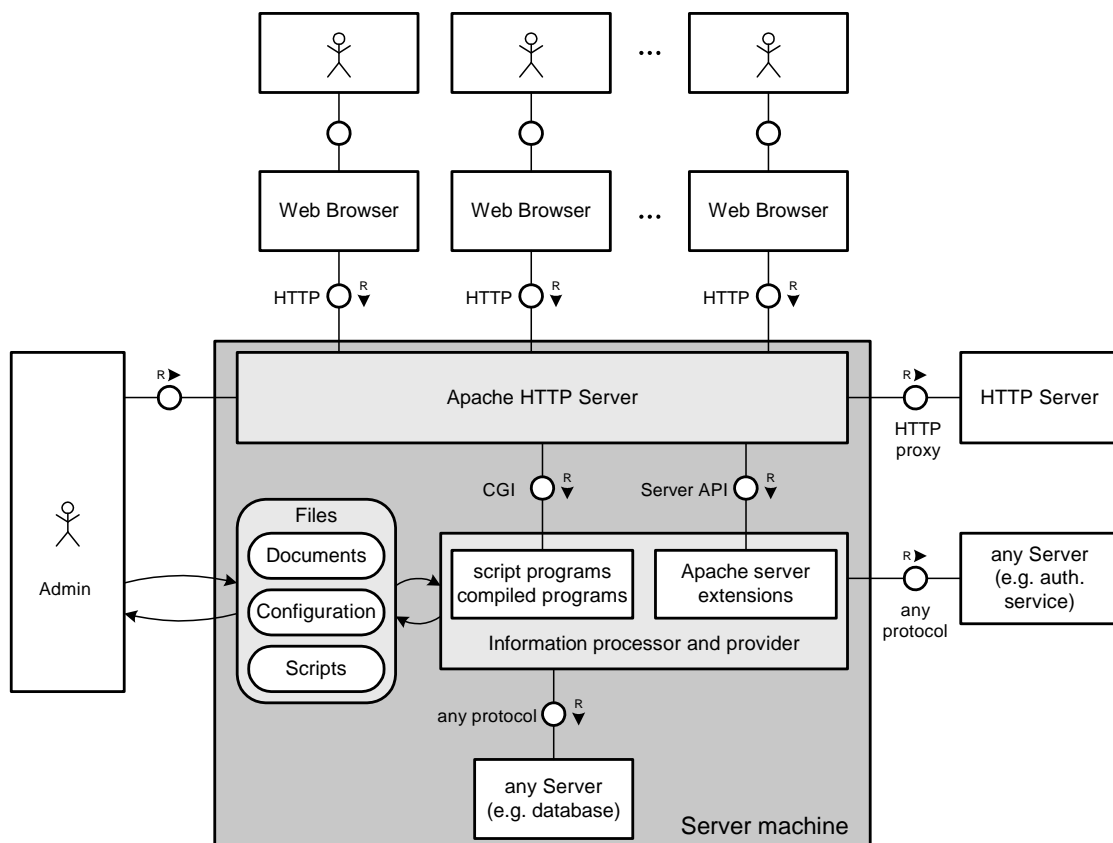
...

Web Browser

Web Browser

...

Web Browser

HTTP R

HTTP R

HTTP R

R

Apache HTTP Server

R

HTTP Server

HTTP proxy

CGI R

Server API R

Admin

Files

Documents

Configuration

Scripts

script programs compiled programs

Apache server extensions

Information processor and provider

R

any Server (e.g. auth. service)

any protocol

any protocol R

any Server (e.g. database)

Server machine